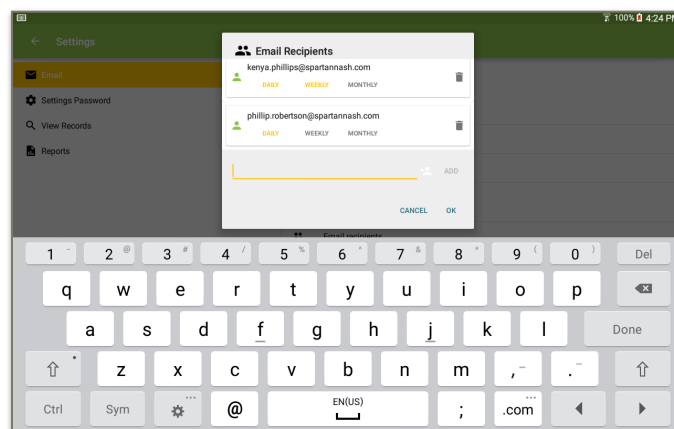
100% 4:24 PM

Settings

Email

Settings Password

View Records

Reports

Email Recipients

kenya.phillips@spartannash.com

DAILY WEEKLY MONTHLY

phillip.robertson@spartannash.com

DAILY WEEKLY MONTHLY

ADD

CANCEL OK

Email recipients

1 - 2 @ 3 # 4 / 5 % 6 ^ 7 & 8 * 9 ( 0 ) Del

q w e r t y u i o p

a s d f g h j k l Done

z x c v b n m , - . _

Ctrl Sym @ EN(US) ; .com